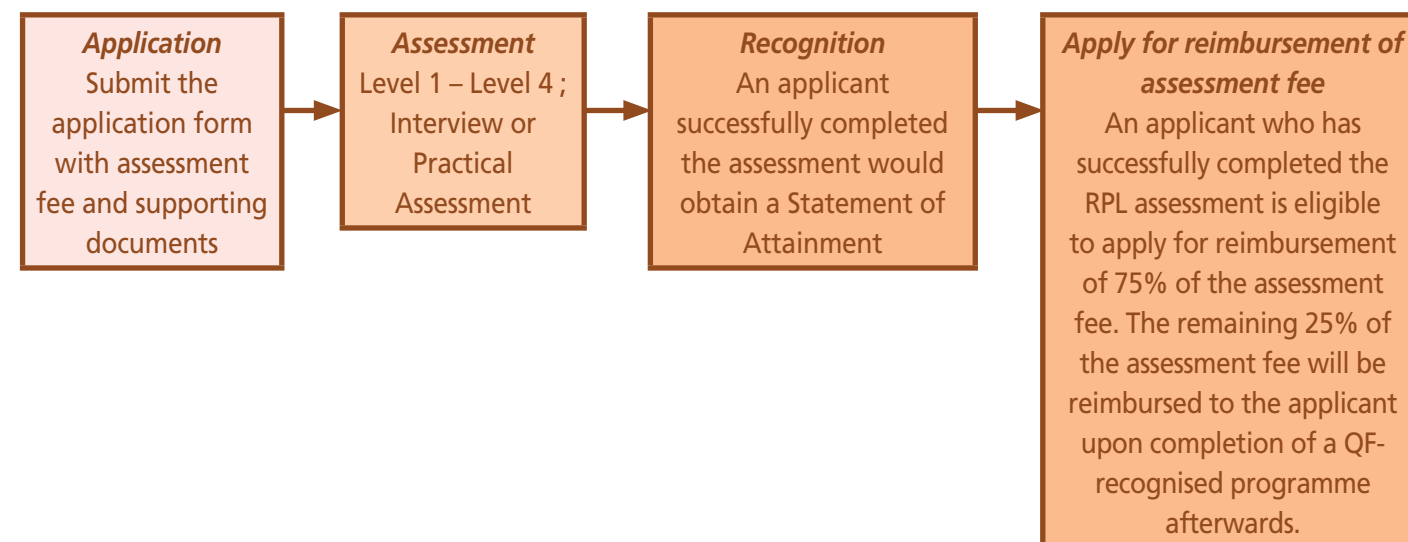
*Application*
Submit the application form with assessment fee and supporting documents

*Assessment*
Level 1 – Level 4 ; Interview or Practical Assessment

*Recognition*
An applicant successfully completed the assessment would obtain a Statement of Attainment

*Apply for reimbursement of assessment fee*
An applicant who has successfully completed the RPL assessment is eligible to apply for reimbursement of 75% of the assessment fee. The remaining 25% of the assessment fee will be reimbursed to the applicant upon completion of a QF-recognised programme afterwards.